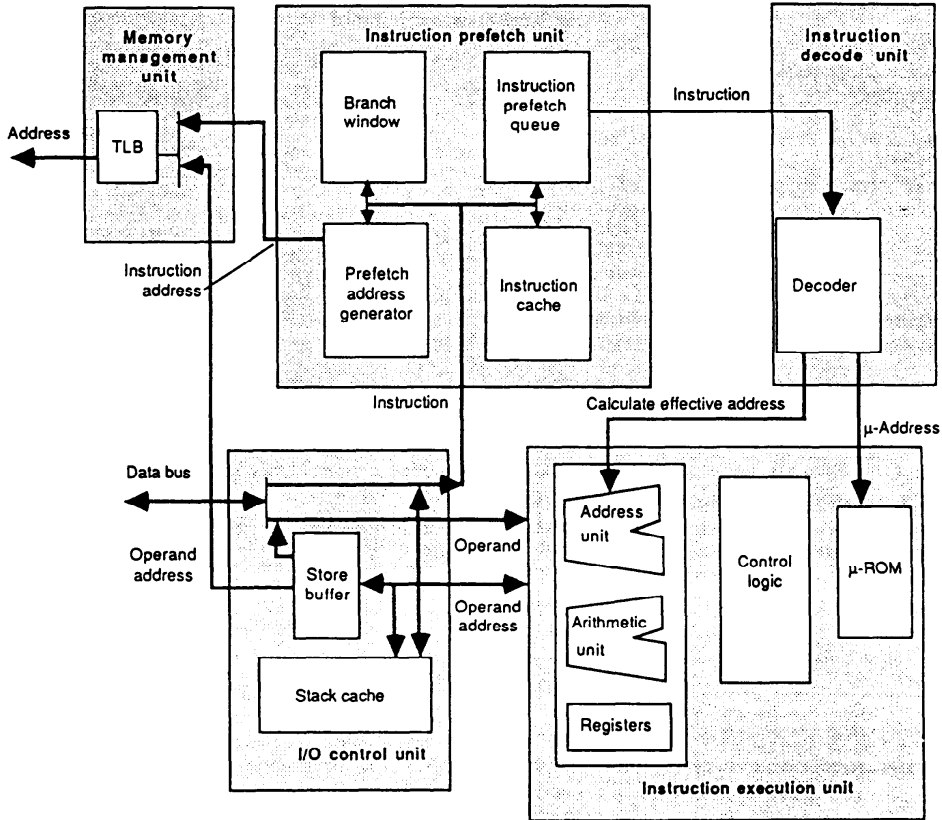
Memory management unit

Address

TLB

Instruction prefetch unit

Branch window

Instruction prefetch queue

Instruction

Instruction decode unit

Instruction address

Prefetch address generator

Instruction cache

Decoder

Instruction

Calculate effective address

μ-Address

Data bus

Operand address

Operand

Store buffer

Operand address

Address unit

Arithmetic unit

Control logic

μ-ROM

Stack cache

Registers

I/O control unit

Instruction execution unit